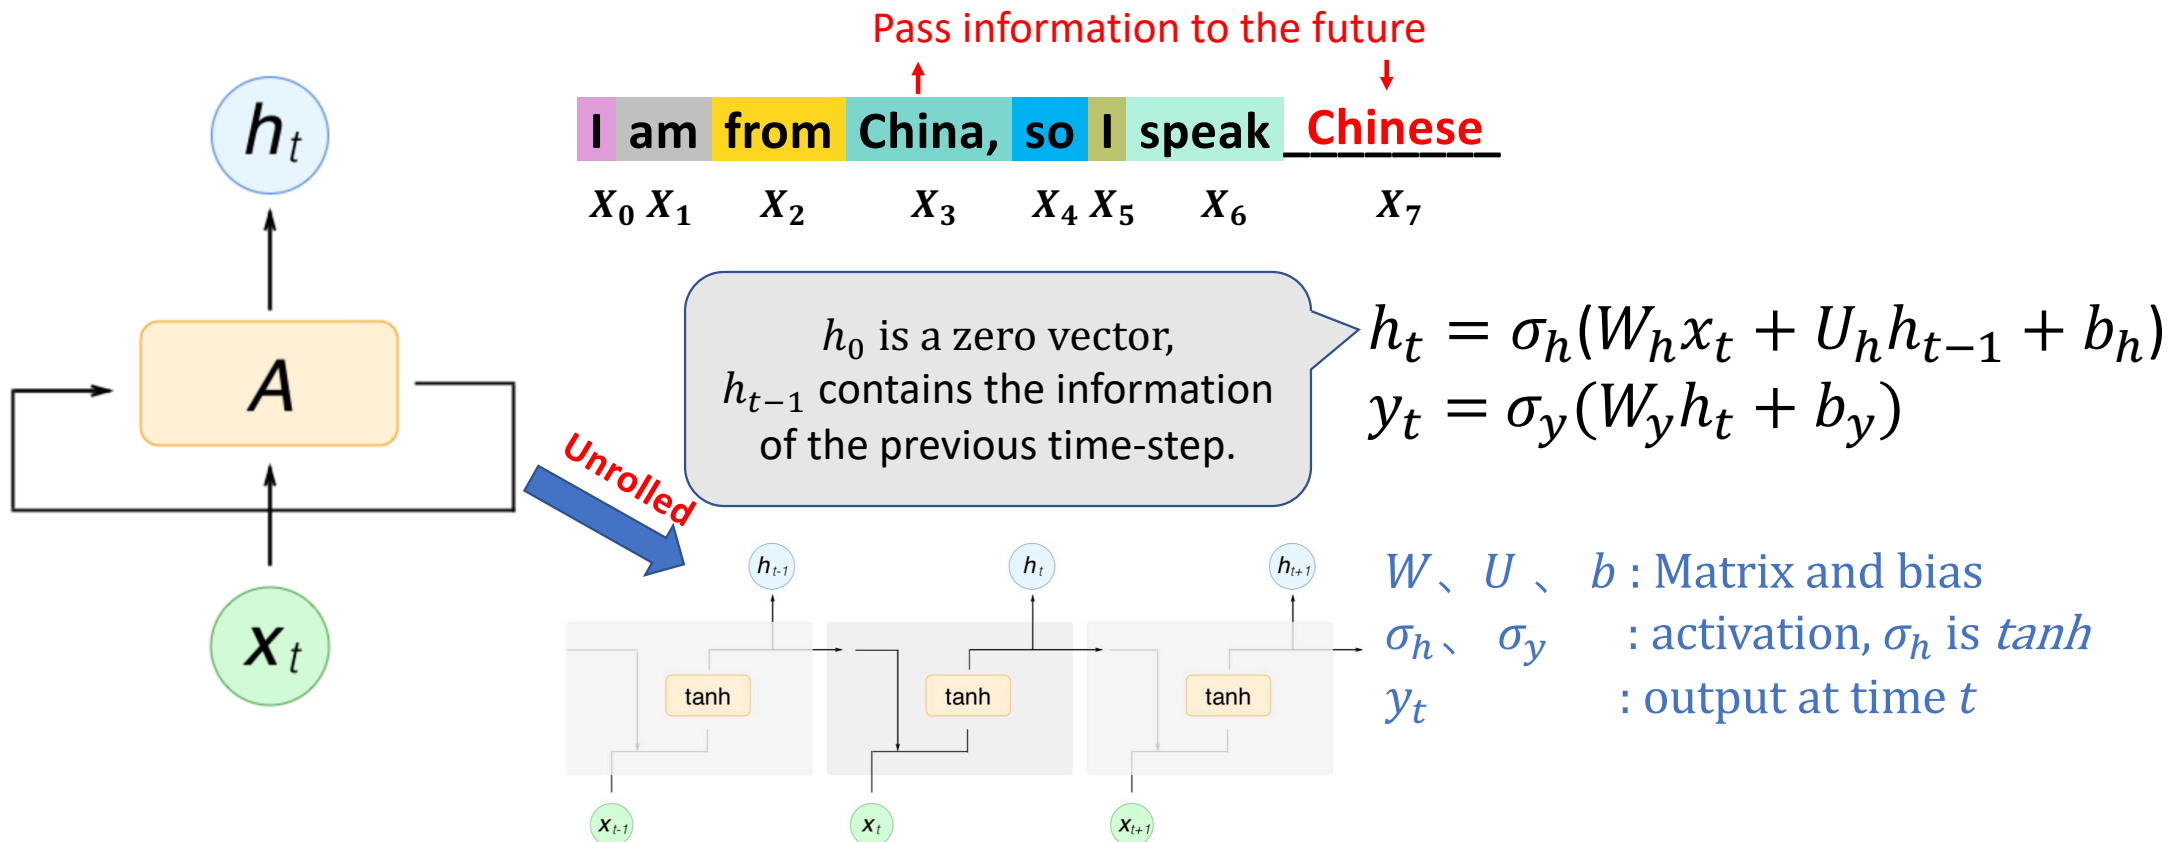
Pass information to the future

I am from China, so I speak Chinese

$X_0$ $X_1$ $X_2$ $X_3$ $X_4$ $X_5$ $X_6$ $X_7$

$h_t$

$A$

$x_t$

Unrolled

$h_0$ is a zero vector, $h_{t-1}$ contains the information of the previous time-step.

$h_t = \sigma_h(W_h x_t + U_h h_{t-1} + b_h)$
$y_t = \sigma_y(W_y h_t + b_y)$

$h_{t-1}$ $h_t$ $h_{t+1}$

tanh tanh tanh

$x_{t-1}$ $x_t$ $x_{t+1}$

$W$、$U$ 、 $b$ : Matrix and bias
$\sigma_h$、 $\sigma_y$ : activation, $\sigma_h$ is $tanh$
$y_t$ : output at time $t$